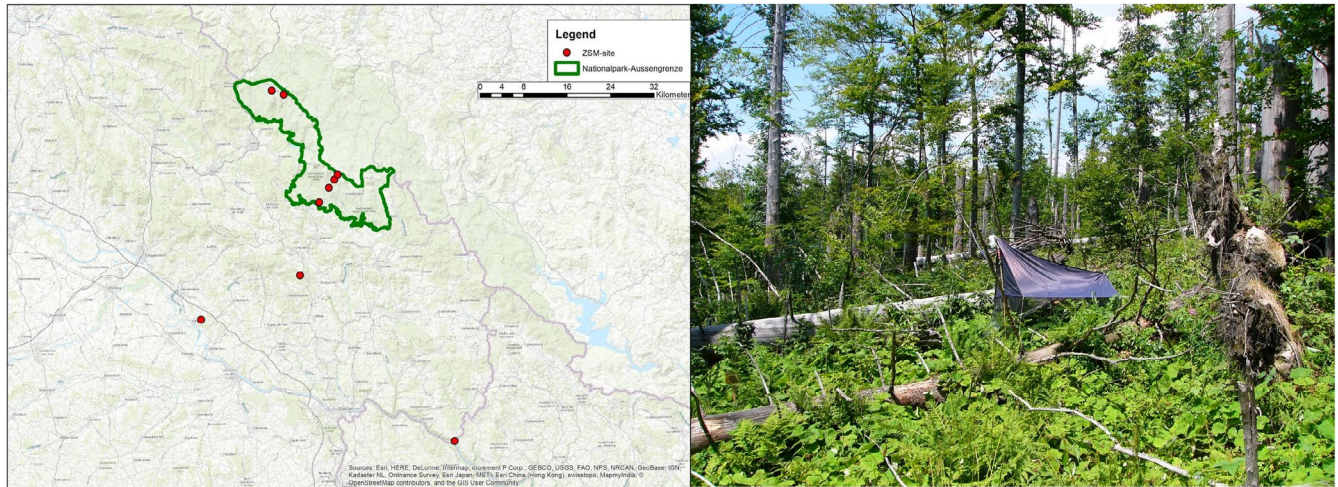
Legend
ZSM-site
Nationalpark-Aussengrenze

0 4 8 16 24 32
Kilometer

Sources: Esri, HERE, DeLorme, Intermap, increment P Corp., GEBCO, USGS, FAO, NPS, NRCAN, GeoBase, IGN, Kadaster NL, Ordnance Survey, Esri Japan, METI, Esri China (Hong Kong), swisstopo, MapmyIndia, © OpenStreetMap contributors, and the GIS User Community